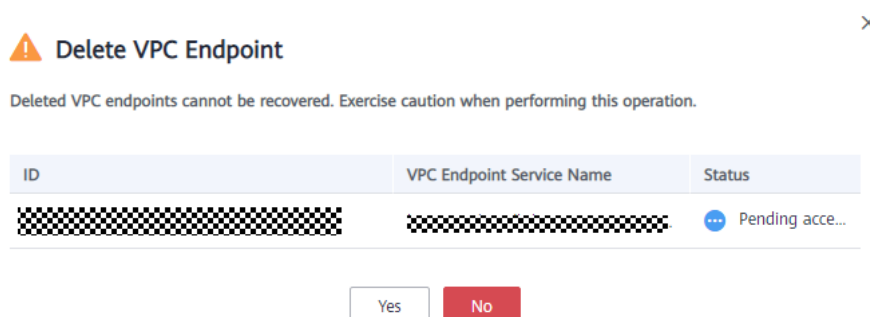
Delete VPC Endpoint

Deleted VPC endpoints cannot be recovered. Exercise caution when performing this operation.

| ID | VPC Endpoint Service Name | Status |
|---|---|---|
| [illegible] | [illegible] | Pending acce... |

Yes No